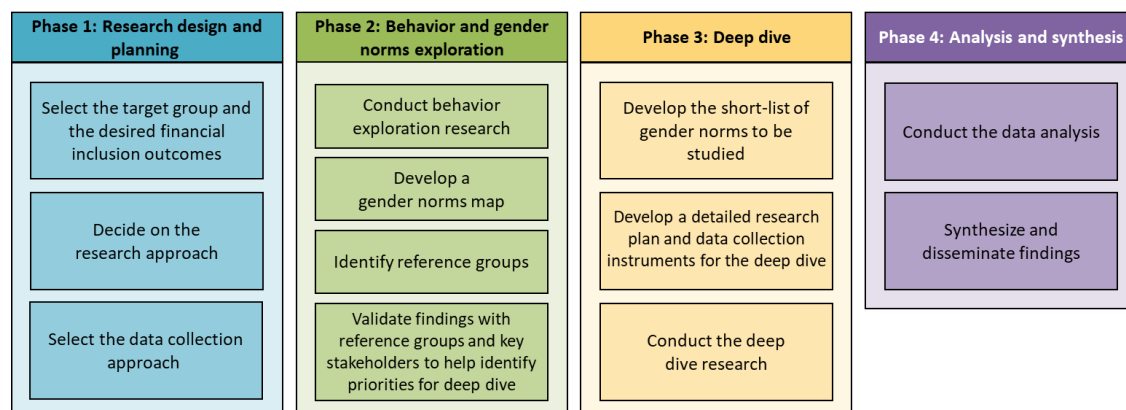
Phase 1: Research design and planning

Select the target group and the desired financial inclusion outcomes

Decide on the research approach

Select the data collection approach

Phase 2: Behavior and gender norms exploration

Conduct behavior exploration research

Develop a gender norms map

Identify reference groups

Validate findings with reference groups and key stakeholders to help identify priorities for deep dive

Phase 3: Deep dive

Develop the short-list of gender norms to be studied

Develop a detailed research plan and data collection instruments for the deep dive

Conduct the deep dive research

Phase 4: Analysis and synthesis

Conduct the data analysis

Synthesize and disseminate findings